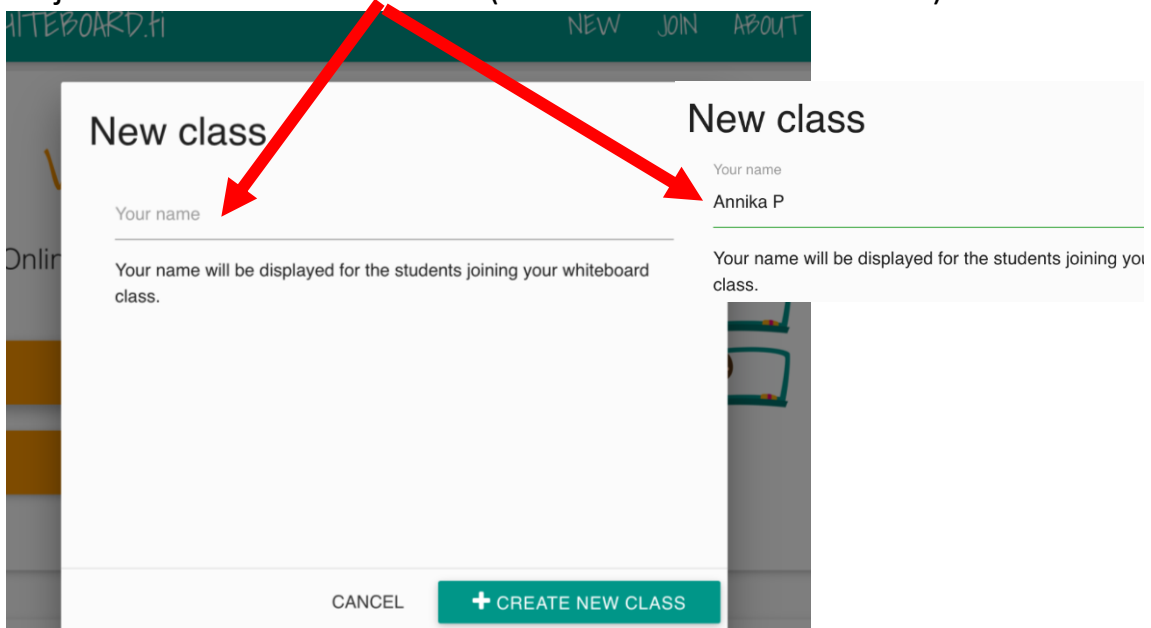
HITEBOARD.fi NEW JOIN ABOUT

Onlin

New class

Your name

Your name will be displayed for the students joining your whiteboard class.

CANCEL

+ CREATE NEW CLASS

New class

Your name

Annika P

Your name will be displayed for the students joining you class.